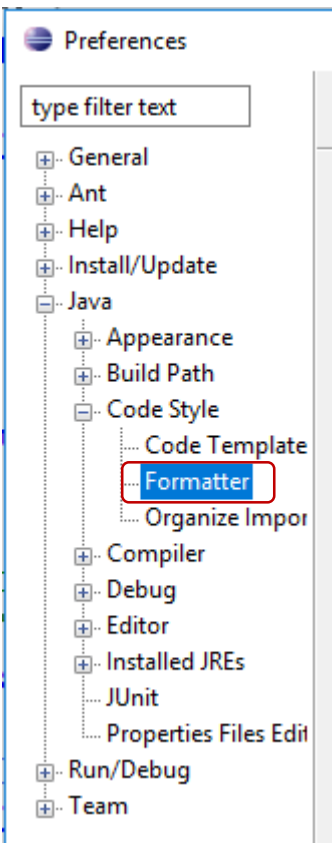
Preferences

type filter text

General
Ant
Help
Install/Update
Java
Appearance
Build Path
Code Style
Code Template
Formatter
Organize Impor
Compiler
Debug
Editor
Installed JREs
JUnit
Properties Files Edit
Run/Debug
Team